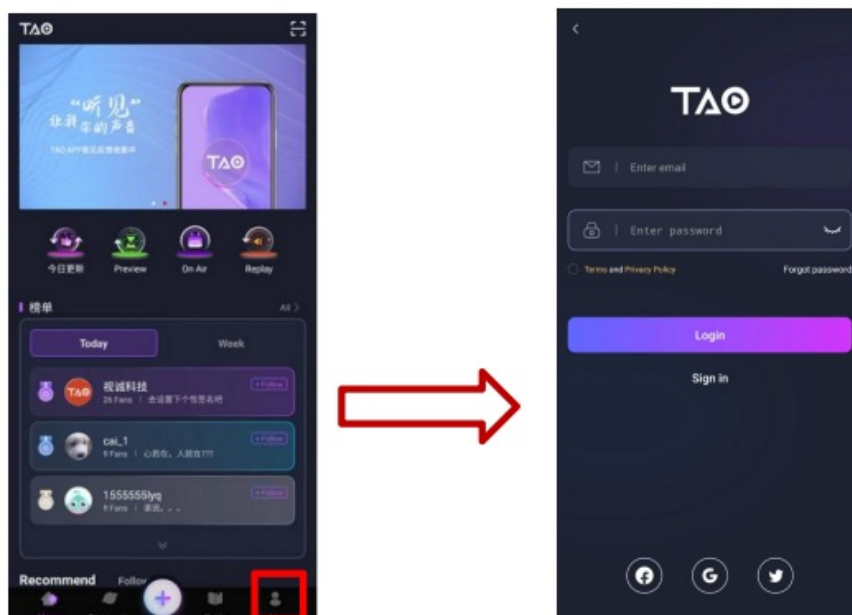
TAO

"听见"
使我你的声音
TAO APP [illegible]

TAO

今日更新
Preview
On Air
Replay

榜单
All >

Today
Week

视诚科技
26 Fans | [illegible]
+ Follow

cai_1
1 Fans | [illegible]
+ Follow

1555555lyq
1 Fans | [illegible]
+ Follow

Recommend
Follow

<

TAO

Enter email

Enter password

Terms and Privacy Policy
Forgot password

Login

Sign in